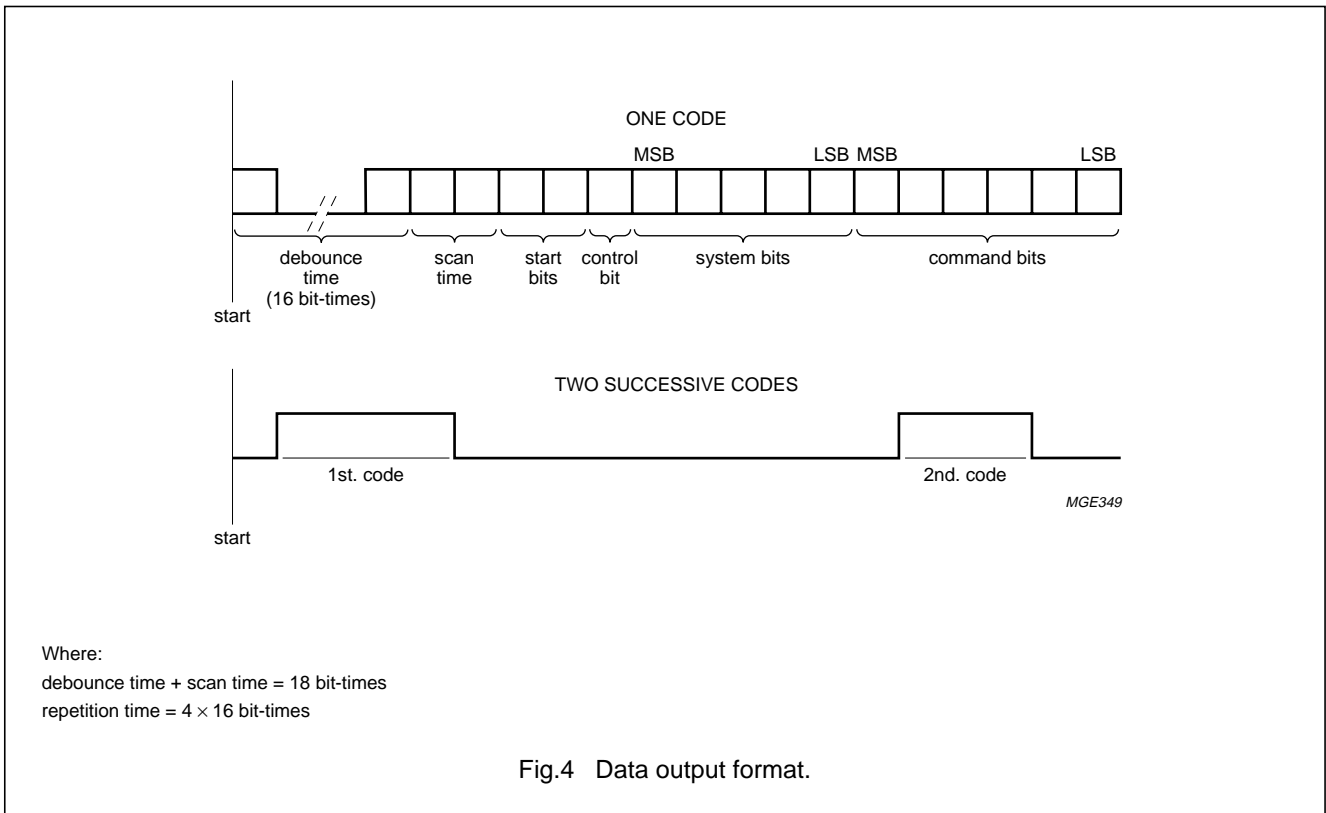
ONE CODE

MSB

LSB MSB

LSB

debounce time (16 bit-times)

scan time

start bits

control bit

system bits

command bits

start

TWO SUCCESSIVE CODES

1st. code

2nd. code

MGE349

start

Where:
debounce time + scan time = 18 bit-times
repetition time = $4 \times 16$ bit-times

Fig.4 Data output format.